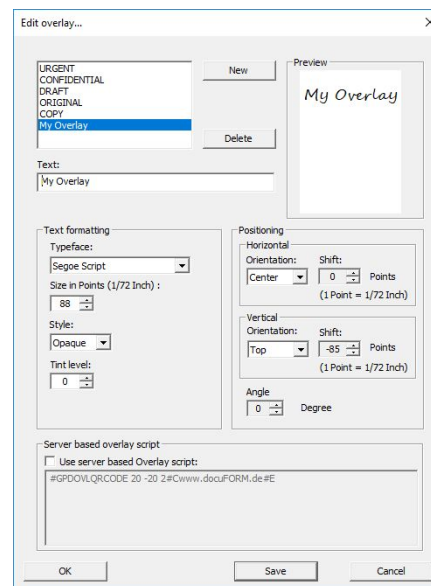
Edit overlay...

URGENT
CONFIDENTIAL
DRAFT
ORIGINAL
COPY
My Overlay

New

Delete

Preview

My Overlay

Text:
My Overlay

Text formatting
Typeface:
Segoe Script
Size in Points (1/72 Inch) :
88
Style:
Opaque
Tint level:
0

Positioning
Horizontal
Orientation:
Center
Shift:
0
Points
(1 Point = 1/72 Inch)

Vertical
Orientation:
Top
Shift:
-85
Points
(1 Point = 1/72 Inch)

Angle
0
Degree

Server based overlay script
Use server based Overlay script:
#GPDOVLQRCODE 20 -20 2#Cwww.docuFORM.de#E

OK
Save
Cancel